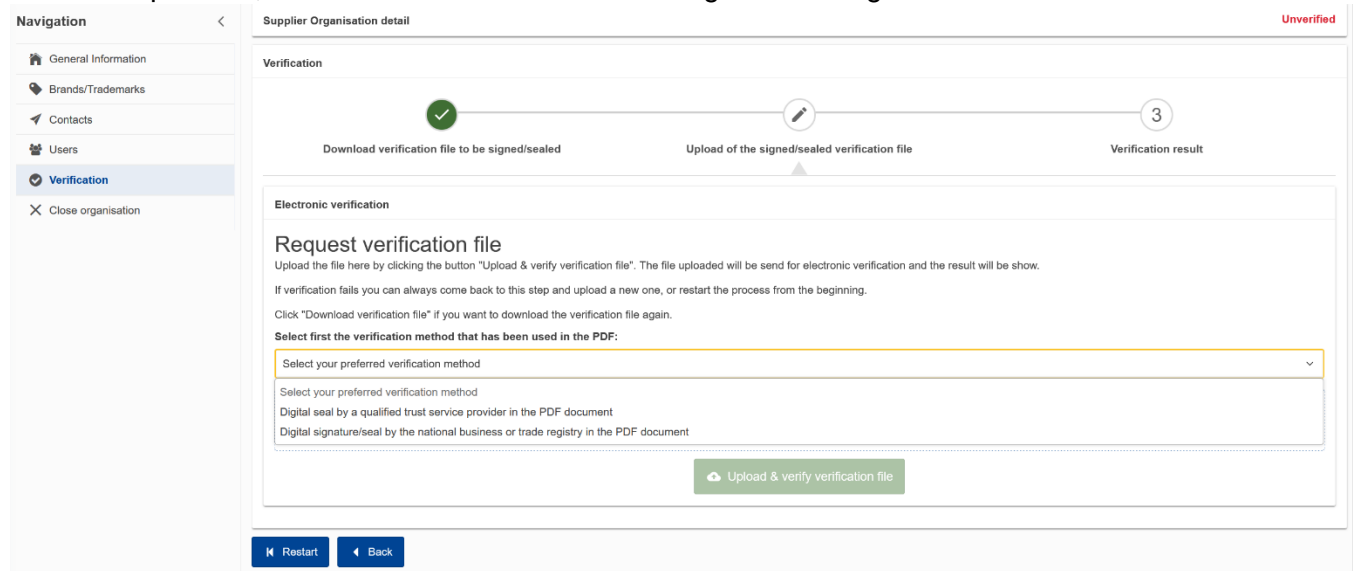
Navigation

General Information
Brands/Trademarks
Contacts
Users
Verification
Close organisation

Supplier Organisation detail

Unverified

Verification

Download verification file to be signed/sealed

Upload of the signed/sealed verification file

3

Verification result

Electronic verification

Request verification file

Upload the file here by clicking the button "Upload & verify verification file". The file uploaded will be send for electronic verification and the result will be show.

If verification fails you can always come back to this step and upload a new one, or restart the process from the beginning.

Click "Download verification file" if you want to download the verification file again.

Select first the verification method that has been used in the PDF:

Select your preferred verification method

Select your preferred verification method
Digital seal by a qualified trust service provider in the PDF document
Digital signature/seal by the national business or trade registry in the PDF document

Upload & verify verification file

Restart

Back